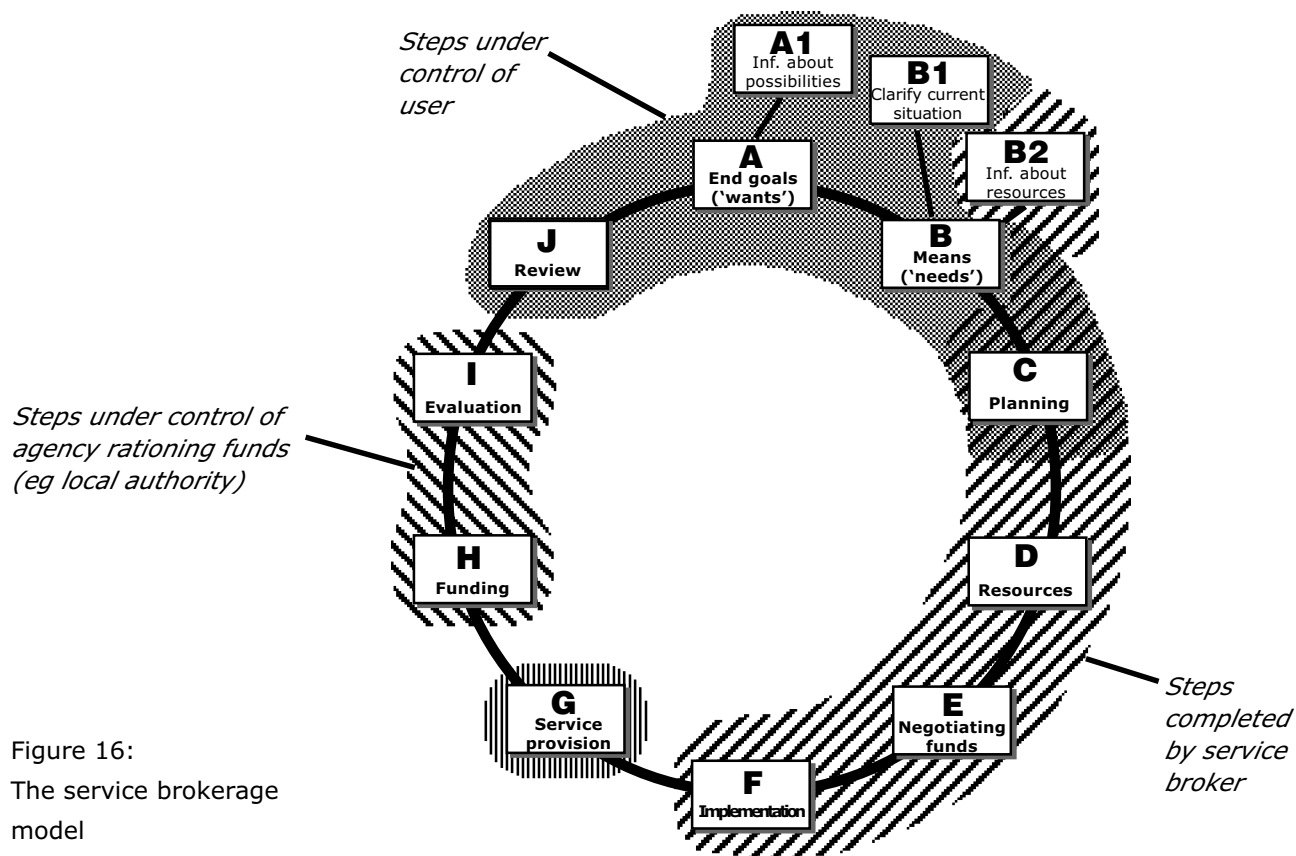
Steps under control of user

A1
Inf. about possibilities

B1
Clarify current situation

B2
Inf. about resources

A
End goals ('wants')

B
Means ('needs')

J
Review

C
Planning

I
Evaluation

Steps under control of agency rationing funds (eg local authority)

H
Funding

D
Resources

G
Service provision

E
Negotiating funds

Steps completed by service broker

F
Implementation

Figure 16:
The service brokerage model